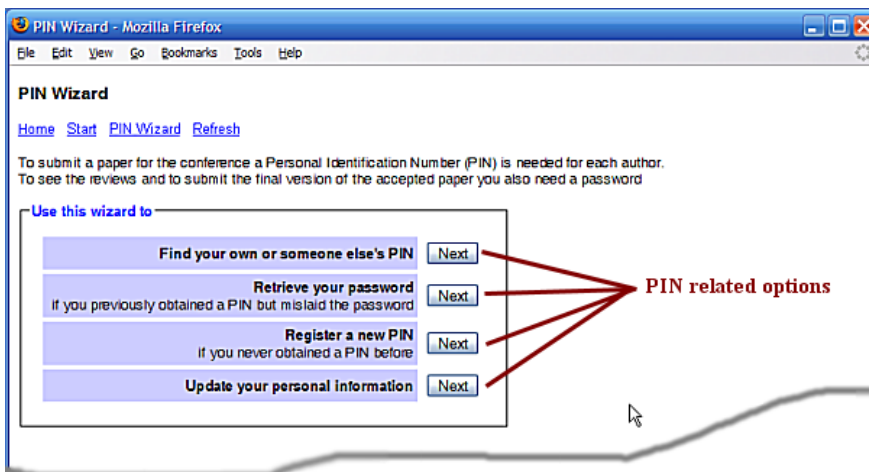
PIN Wizard - Mozilla Firefox

File Edit View Go Bookmarks Tools Help

PIN Wizard

Home Start PIN Wizard Refresh

To submit a paper for the conference a Personal Identification Number (PIN) is needed for each author.
To see the reviews and to submit the final version of the accepted paper you also need a password

Use this wizard to

Find your own or someone else's PIN Next

Retrieve your password
if you previously obtained a PIN but mislaid the password Next

Register a new PIN
if you never obtained a PIN before Next

Update your personal information Next

PIN related options